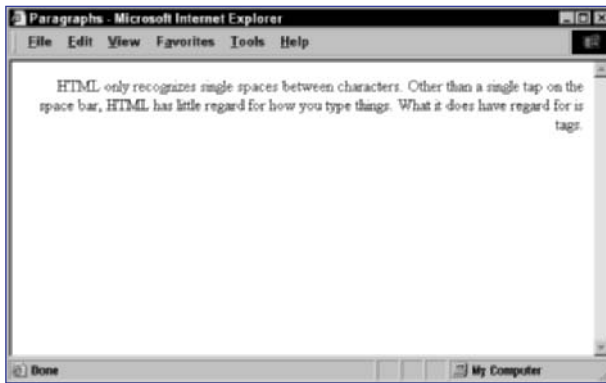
Paragraphs - Microsoft Internet Explorer

File Edit View Favorites Tools Help

HTML only recognizes single spaces between characters. Other than a single tap on the space bar, HTML has little regard for how you type things. What it does have regard for is tags.

Done

My Computer